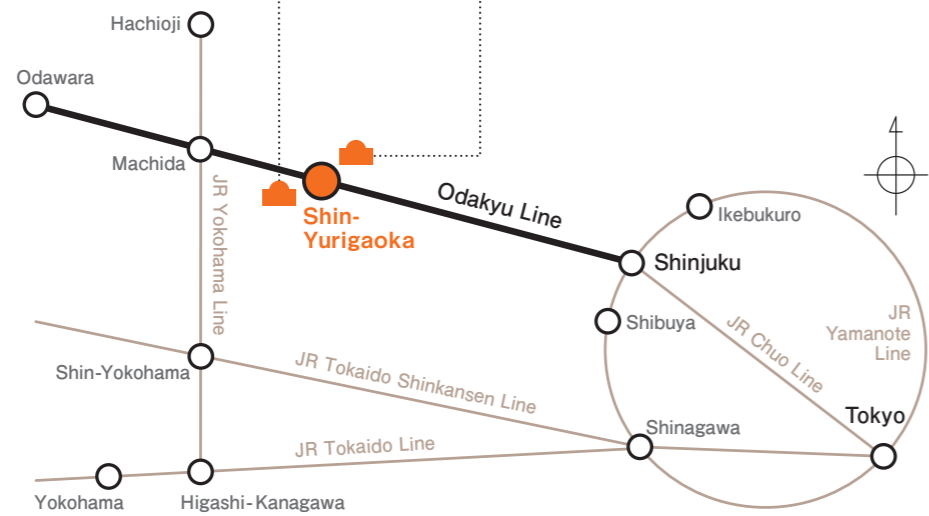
Hachioji
Odawara
Machida
Shin-Yurigaoka
Odakyu Line
Ikebukuro
Shinjuku
JR Yokohama Line
Shibuya
JR Chuo Line
JR Yamanote Line
Shin-Yokohama
JR Tokaido Shinkansen Line
Tokyo
Shinagawa
JR Tokaido Line
Yokohama
Higashi-Kanagawa